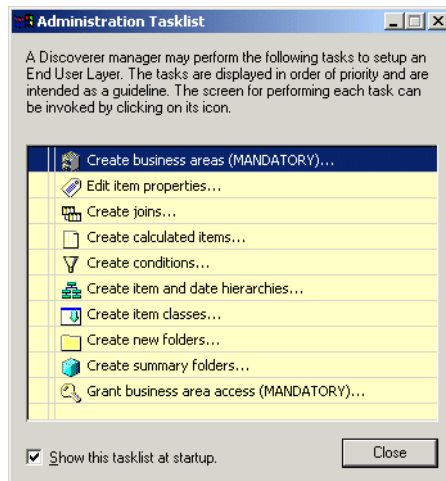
Administration Tasklist

A Discoverer manager may perform the following tasks to setup an End User Layer. The tasks are displayed in order of priority and are intended as a guideline. The screen for performing each task can be invoked by clicking on its icon.

Create business areas (MANDATORY)...
Edit item properties...
Create joins...
Create calculated items...
Create conditions...
Create item and date hierarchies...
Create item classes...
Create new folders...
Create summary folders...
Grant business area access (MANDATORY)...

Show this tasklist at startup.

Close